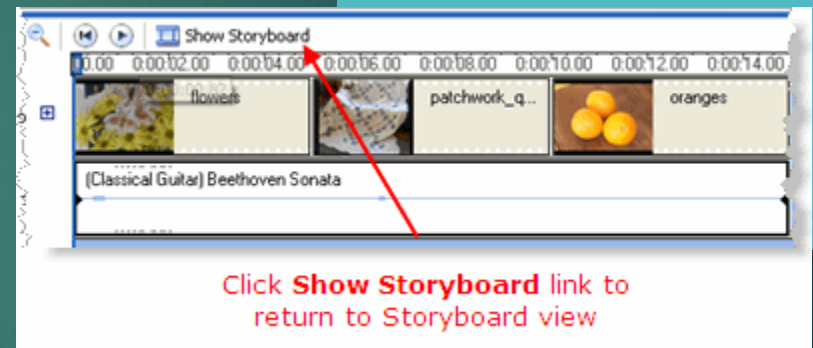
Show Storyboard

0:00.00 0:00:02.00 0:00:04.00 0:00:06.00 0:00:08.00 0:00:10.00 0:00:12.00 0:00:14.00

flowers

patchwork_q...

oranges

(Classical Guitar) Beethoven Sonata

Click **Show Storyboard** link to return to Storyboard view